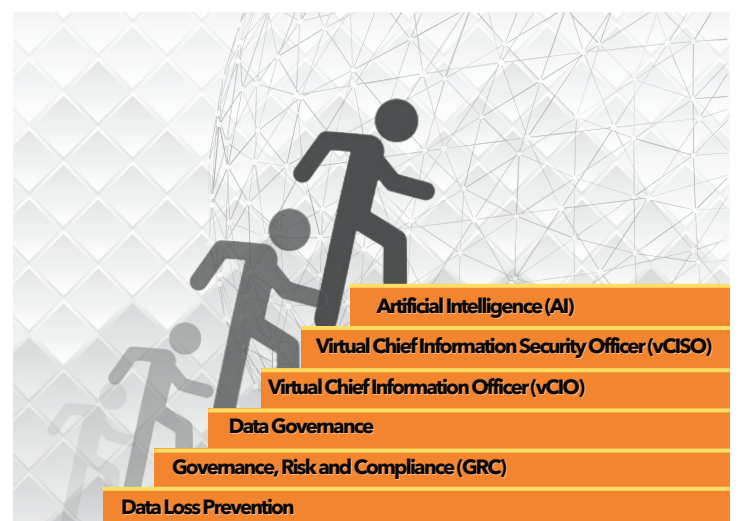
Artificial Intelligence (AI)

Virtual Chief Information Security Officer (vCISO)

Virtual Chief Information Officer (vCIO)

Data Governance

Governance, Risk and Compliance (GRC)

Data Loss Prevention